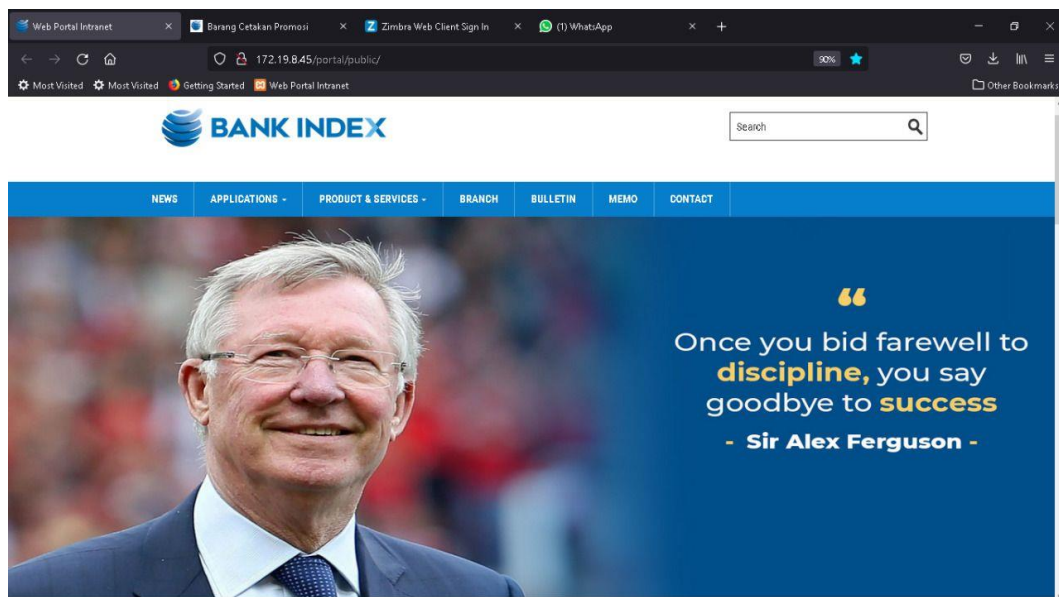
Web Portal Intranet ×
Barang Cetakan Promosi ×
Zimbra Web Client Sign In ×
(1) WhatsApp ×
+

172.19.8.45/portal/public/
90%

Most Visited Most Visited Getting Started Web Portal Intranet
Other Bookmarks

BANK INDEX

Search

NEWS APPLICATIONS - PRODUCT & SERVICES - BRANCH BULLETIN MEMO CONTACT

"

Once you bid farewell to discipline, you say goodbye to success

- Sir Alex Ferguson -